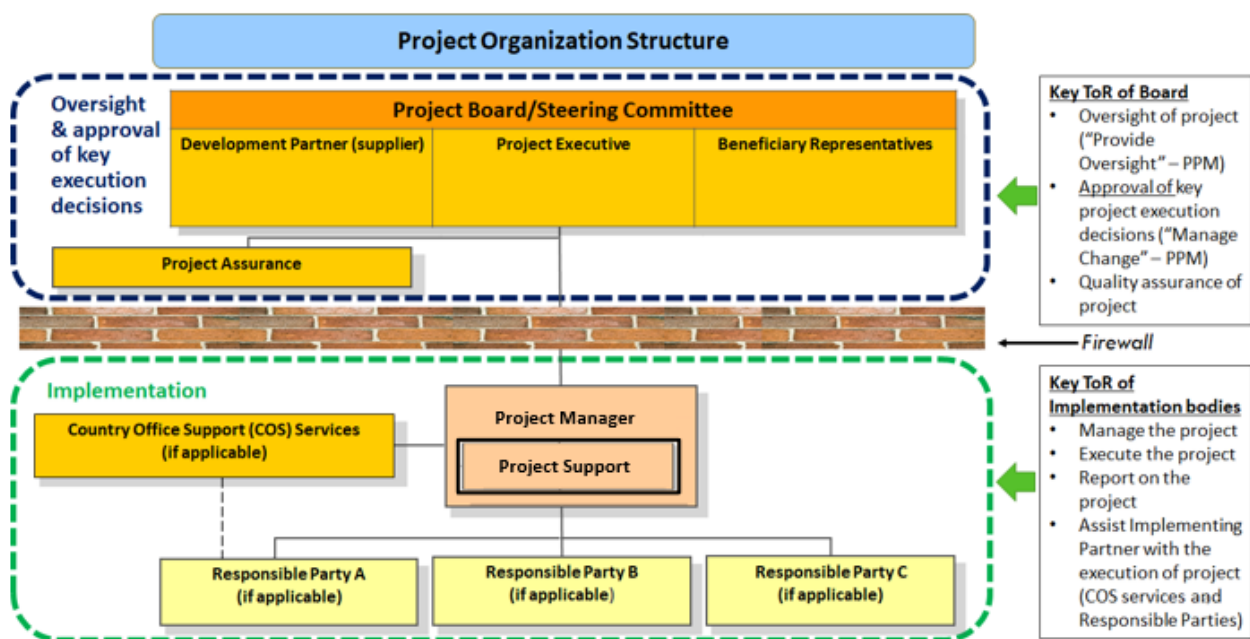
Project Organization Structure

Oversight & approval of key execution decisions

Project Board/Steering Committee

Development Partner (supplier)

Project Executive

Beneficiary Representatives

Project Assurance

Key ToR of Board
- Oversight of project ("Provide Oversight" – PPM)
- Approval of key project execution decisions ("Manage Change" – PPM)
- Quality assurance of project

Firewall

Implementation

Country Office Support (COS) Services (if applicable)

Project Manager

Project Support

Responsible Party A (if applicable)

Responsible Party B (if applicable)

Responsible Party C (if applicable)

Key ToR of Implementation bodies
- Manage the project
- Execute the project
- Report on the project
- Assist Implementing Partner with the execution of project (COS services and Responsible Parties)